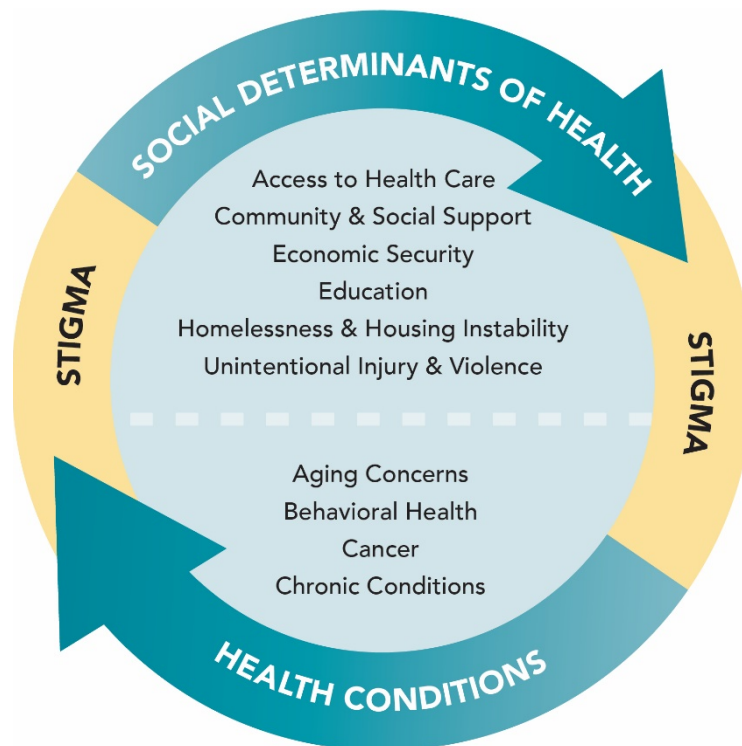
SOCIAL DETERMINANTS OF HEALTH

Access to Health Care
Community & Social Support
Economic Security
Education
Homelessness & Housing Instability
Unintentional Injury & Violence

STIGMA

STIGMA

Aging Concerns
Behavioral Health
Cancer
Chronic Conditions

HEALTH CONDITIONS